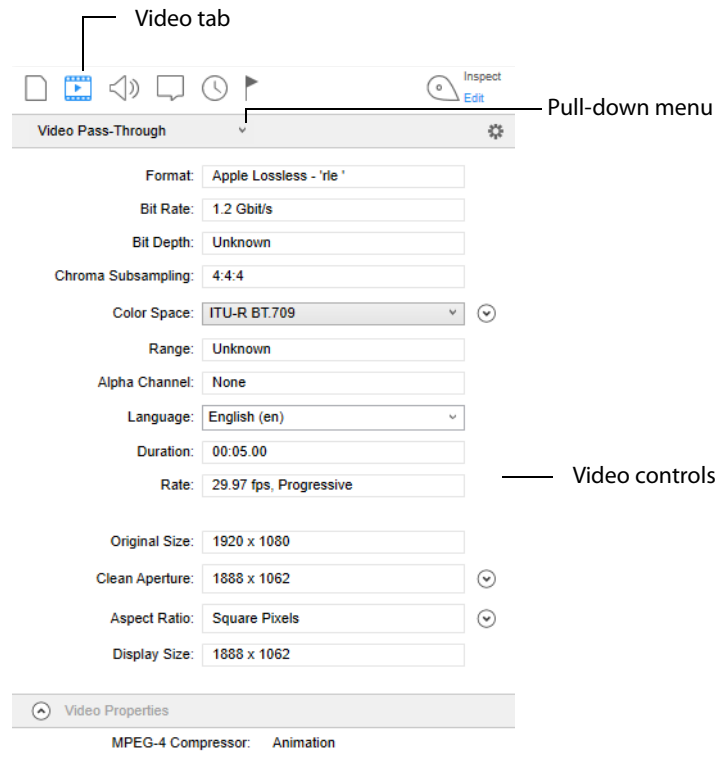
Video tab

Inspect
Edit

Pull-down menu

Video Pass-Through

Format: Apple Lossless - 'rle '
Bit Rate: 1.2 Gbit/s
Bit Depth: Unknown
Chroma Subsampling: 4:4:4
Color Space: ITU-R BT.709
Range: Unknown
Alpha Channel: None
Language: English (en)
Duration: 00:05.00
Rate: 29.97 fps, Progressive

Video controls

Original Size: 1920 x 1080
Clean Aperture: 1888 x 1062
Aspect Ratio: Square Pixels
Display Size: 1888 x 1062

Video Properties

MPEG-4 Compressor: Animation